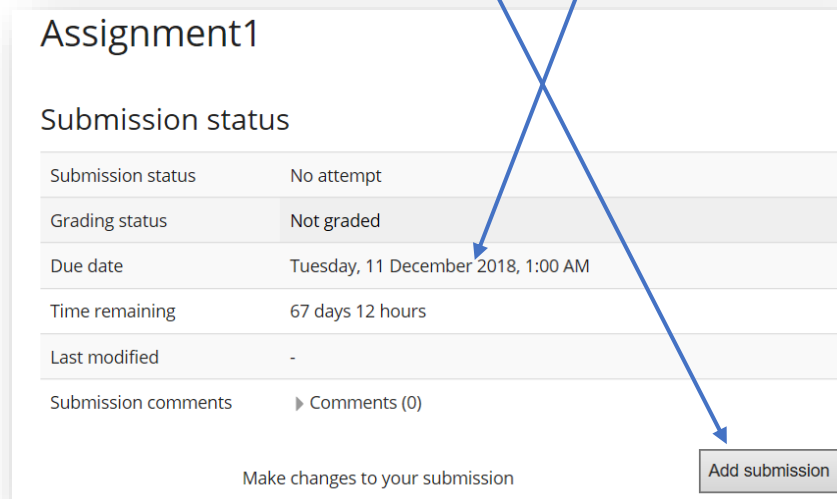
Assignment1

Submission status

| Submission status | No attempt |
|---|---|
| Grading status | Not graded |
| Due date | Tuesday, 11 December 2018, 1:00 AM |
| Time remaining | 67 days 12 hours |
| Last modified | - |
| Submission comments | Comments (0) |

Add submission

Make changes to your submission